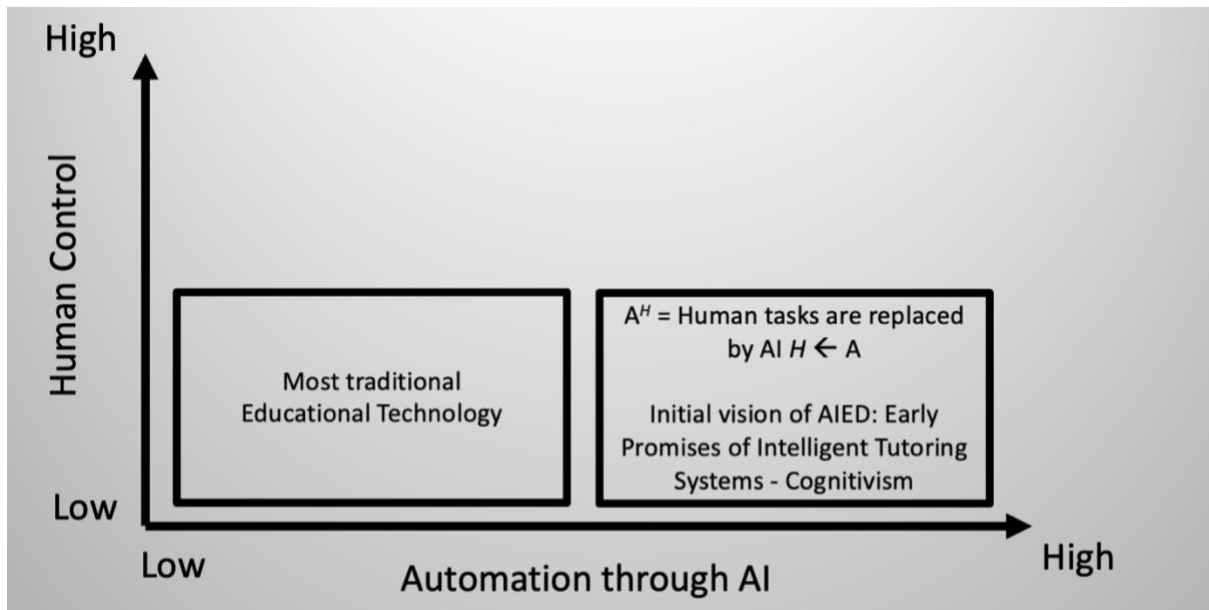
High

Human Control

Low

Most traditional Educational Technology

$A^H$ = Human tasks are replaced by AI $H \leftarrow A$

Initial vision of AIED: Early Promises of Intelligent Tutoring Systems - Cognitivism

Low

Automation through AI

High